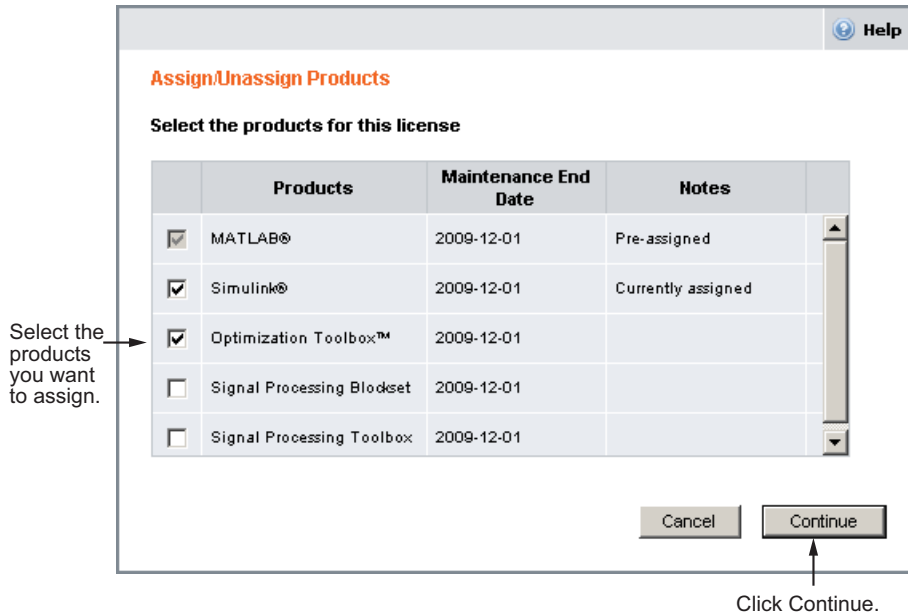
Help

Assign/Unassign Products

Select the products for this license

| | Products | Maintenance End Date | Notes |
|---|---|---|---|
| ☑ | MATLAB® | 2009-12-01 | Pre-assigned |
| ☑ | Simulink® | 2009-12-01 | Currently assigned |
| ☑ | Optimization Toolbox™ | 2009-12-01 | |
| ☐ | Signal Processing Blockset | 2009-12-01 | |
| ☐ | Signal Processing Toolbox | 2009-12-01 | |

Select the products you want to assign.

Cancel

Continue

Click Continue.